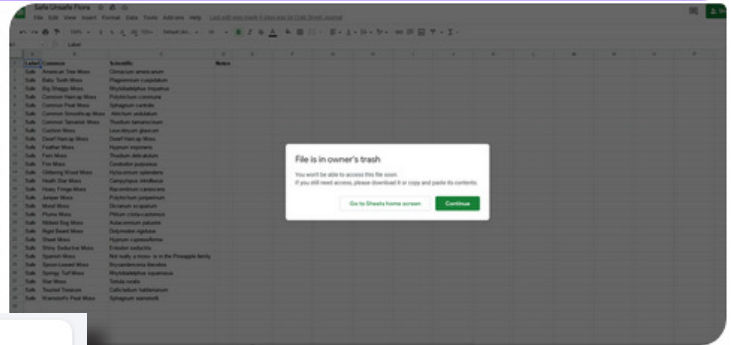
Safe Unsafe Flora

File Edit View Insert Format Data Tools Add-ons Help

| Label | Common | Scientific | Notes |
|---|---|---|---|
| Safe | American Tree Moss | Climacium americanum | |
| Safe | Baby Tooth Moss | Plagiomnium cuspidatum | |
| Safe | Big Shaggy Moss | Rhytidiadelphus triquetrus | |
| Safe | Common Haircap Moss | Polytrichum commune | |
| Safe | Common Peat Moss | Sphagnum centrale | |
| Safe | Common Smoothcap Moss | Atrichum undulatum | |
| Safe | Common Tamarisk Moss | Thuidium tamariscinum | |
| Safe | Cushion Moss | Leucobryum glaucum | |
| Safe | Dwarf Haircap Moss | Dwarf Haircap Moss | |
| Safe | Feather Moss | Hypnum imponens | |
| Safe | Fern Moss | Thuidium delicatulum | |
| Safe | Fire Moss | Ceratodon purpureus | |
| Safe | Glittering Wood Moss | Hylocomium splendens | |
| Safe | Heath Star Moss | Campylopus introflexus | |
| Safe | Hoary Fringe Moss | Racomitrium canescens | |
| Safe | Juniper Moss | Polytrichum juniperinum | |
| Safe | Mood Moss | Dicranum scoparium | |
| Safe | Plume Moss | Ptilium crista-castrensis | |
| Safe | Ribbed Bog Moss | Aulacomnium palustre | |
| Safe | Rigid Beard Moss | Didymodon rigidulus | |
| Safe | Sheet Moss | Hypnum cupressiforme | |
| Safe | Shiny Seductive Moss | Entodon seductrix | |
| Safe | Spanish Moss | Not really a moss, is in the Pineapple family | |
| Safe | Spoon-Leaved Moss | Bryoandersonia illecebra | |
| Safe | Springy Turf Moss | Rhytidiadelphus squarrosus | |
| Safe | Star Moss | Tortula ruralis | |
| Safe | Tousled Treasure | Calliergonella lindbergii | |
| Safe | Warnstorf's Peat Moss | Sphagnum warnstorfii | |

File is in owner's trash

You won't be able to access this file soon.
If you still need access, please download it or copy and paste its contents.

Go to Sheets home screen

Continue